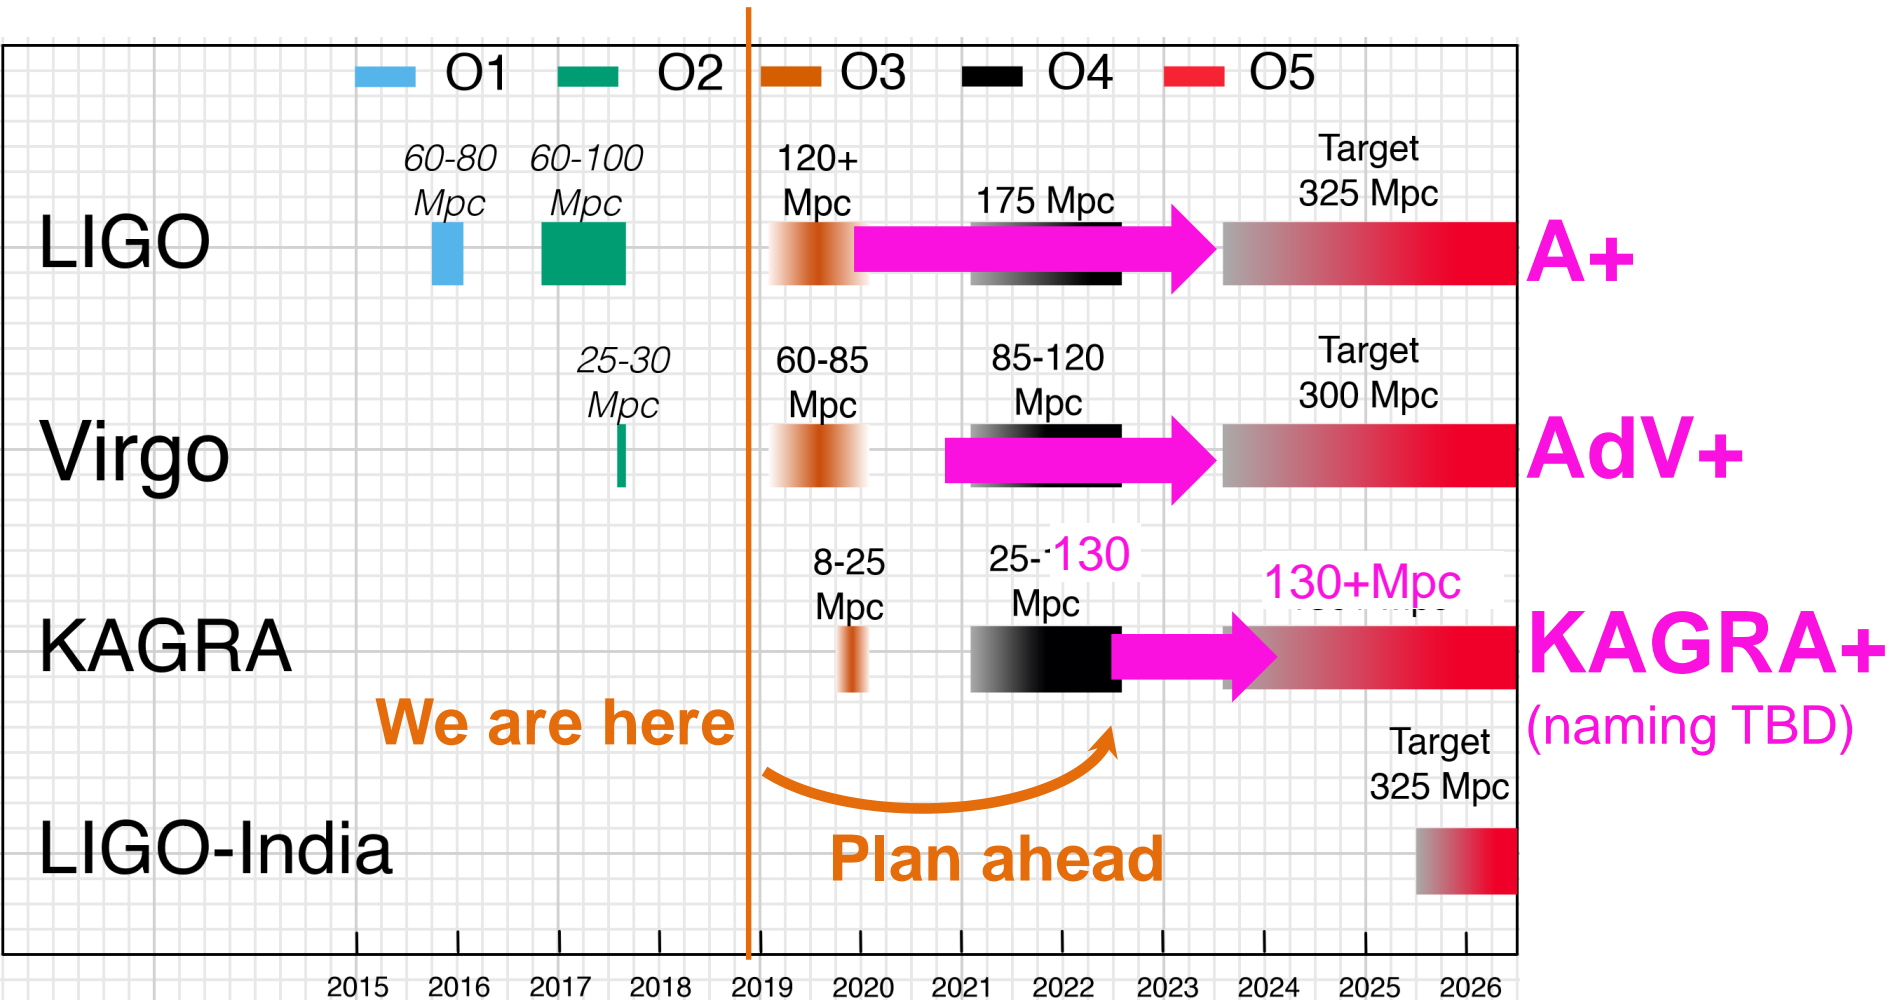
O1 O2 O3 O4 O5

LIGO

60-80 Mpc

60-100 Mpc

120+ Mpc

175 Mpc

Target 325 Mpc

A+

Virgo

25-30 Mpc

60-85 Mpc

85-120 Mpc

Target 300 Mpc

AdV+

KAGRA

8-25 Mpc

25-130 Mpc

130+Mpc

KAGRA+

(naming TBD)

We are here

Target 325 Mpc

LIGO-India

Plan ahead

2015 2016 2017 2018 2019 2020 2021 2022 2023 2024 2025 2026